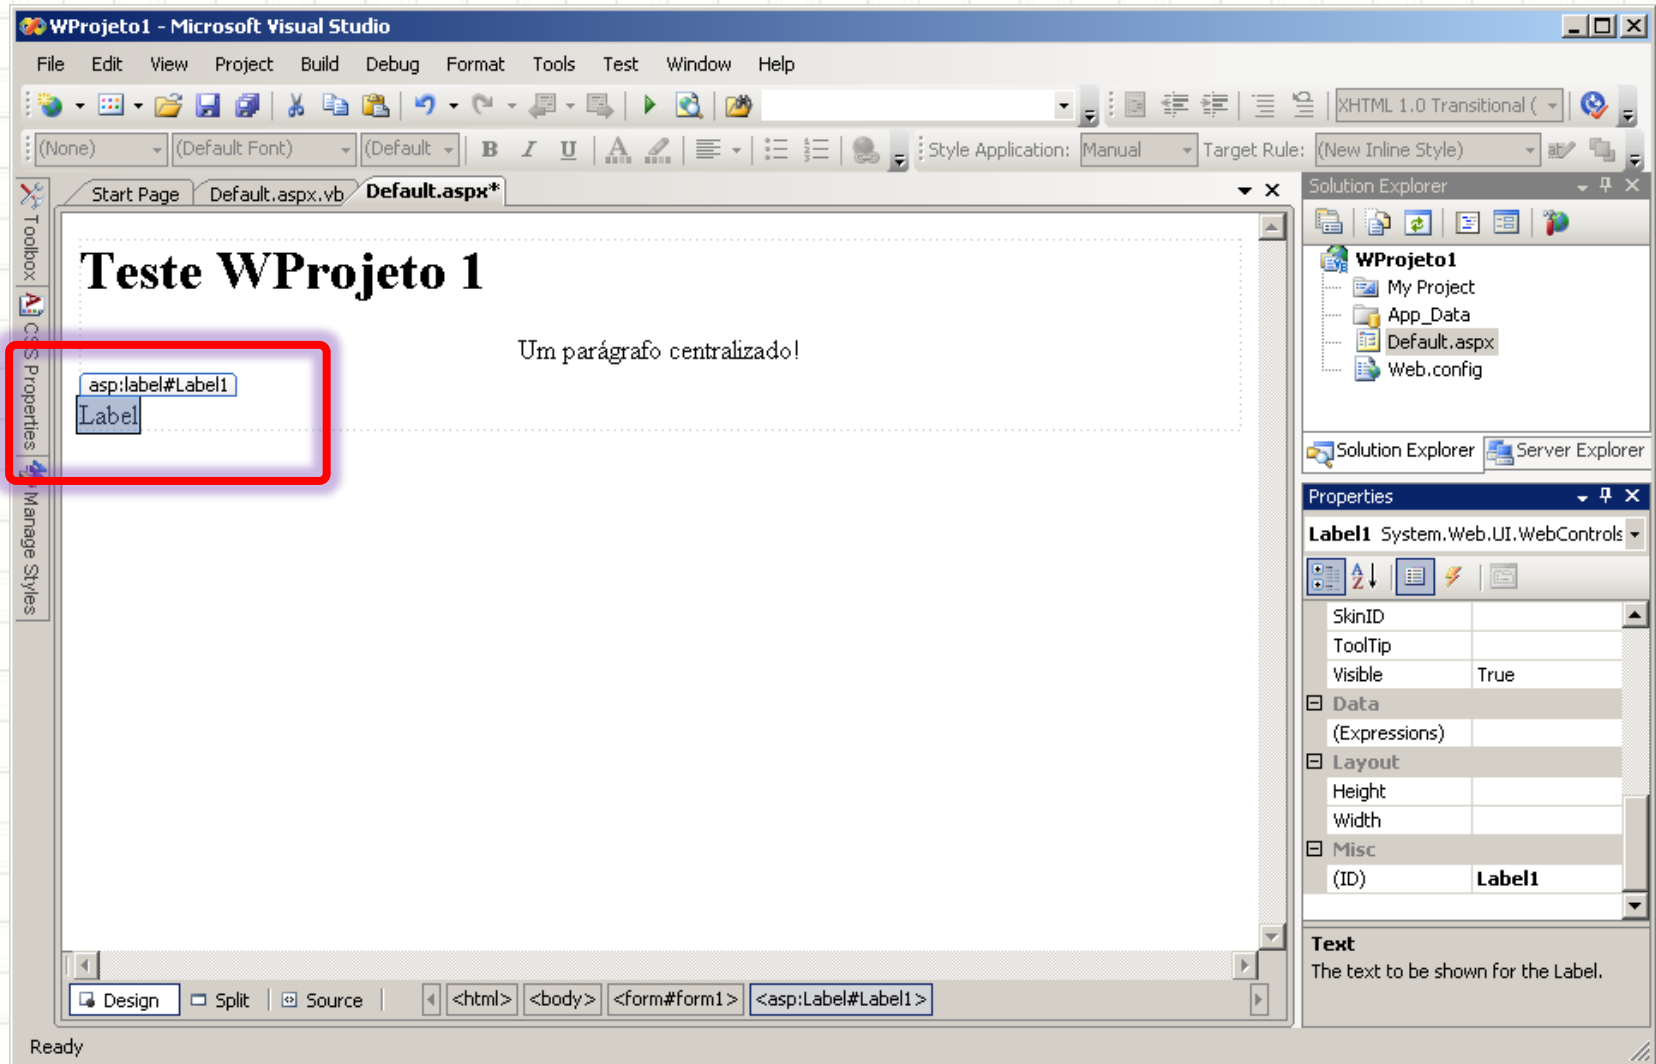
WProjeto1 - Microsoft Visual Studio

File Edit View Project Build Debug Format Tools Test Window Help

XHTML 1.0 Transitional (

(None) (Default Font) (Default B I U Style Application: Manual Target Rule: (New Inline Style)

Toolbox CSS Properties Manage Styles

Start Page Default.aspx.vb Default.aspx*

Teste WProjeto 1

Um parágrafo centralizado!

asp:label#Label1
Label

Design Split Source <html> <body> <form#form1> <asp:Label#Label1>

Solution Explorer

WProjeto1
My Project
App_Data
Default.aspx
Web.config

Solution Explorer Server Explorer

Properties

Label1 System.Web.UI.WebControls

| SkinID | |
|---|---|
| ToolTip | |
| Visible | True |
| Data | |
| (Expressions) | |
| Layout | |
| Height | |
| Width | |
| Misc | |
| (ID) | Label1 |

Text
The text to be shown for the Label.

Ready